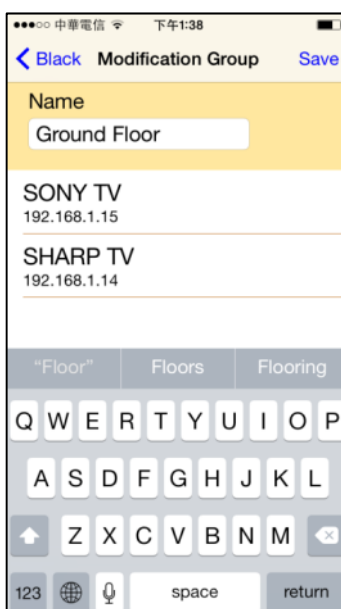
●●●○○ 中華電信 下午1:38

Black Modification Group Save

Name
Ground Floor

SONY TV
192.168.1.15

SHARP TV
192.168.1.14

"Floor" Floors Flooring

Q W E R T Y U I O P
A S D F G H J K L
Z X C V B N M
123 space return